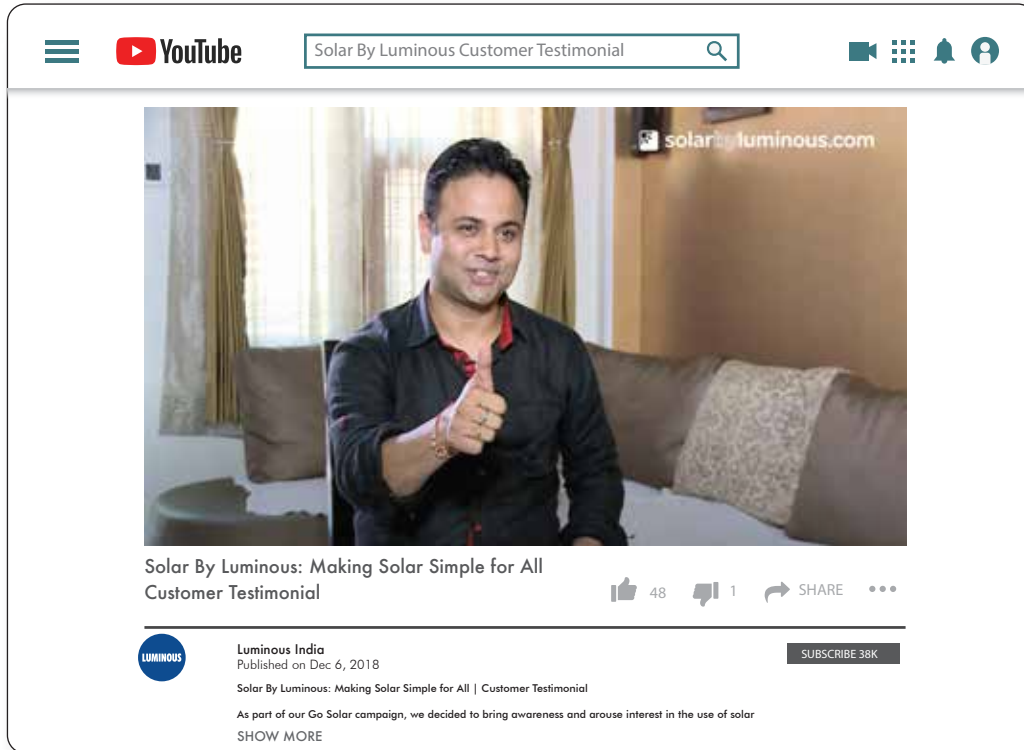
YouTube

Solar By Luminous Customer Testimonial

solarbyluminous.com

Solar By Luminous: Making Solar Simple for All Customer Testimonial

48

1

SHARE

LUMINOUS

Luminous India
Published on Dec 6, 2018

SUBSCRIBE 38K

Solar By Luminous: Making Solar Simple for All | Customer Testimonial

As part of our Go Solar campaign, we decided to bring awareness and arouse interest in the use of solar

SHOW MORE